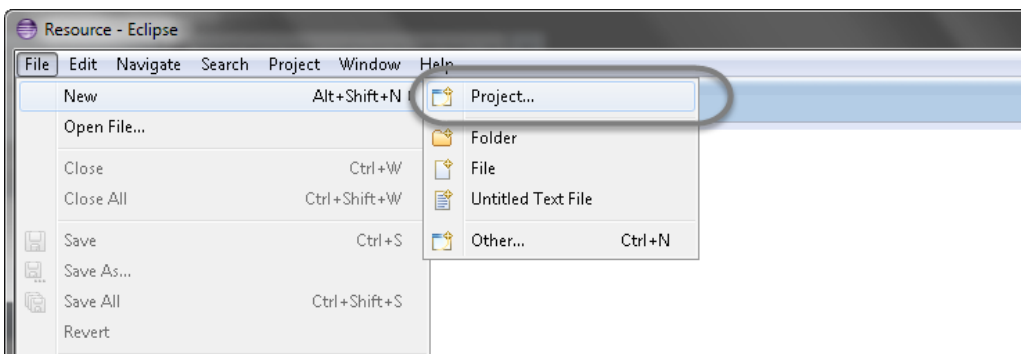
Resource - Eclipse

File Edit Navigate Search Project Window Help

New Alt+Shift+N
Open File...
Close Ctrl+W
Close All Ctrl+Shift+W
Save Ctrl+S
Save As...
Save All Ctrl+Shift+S
Revert

Project...
Folder
File
Untitled Text File
Other... Ctrl+N